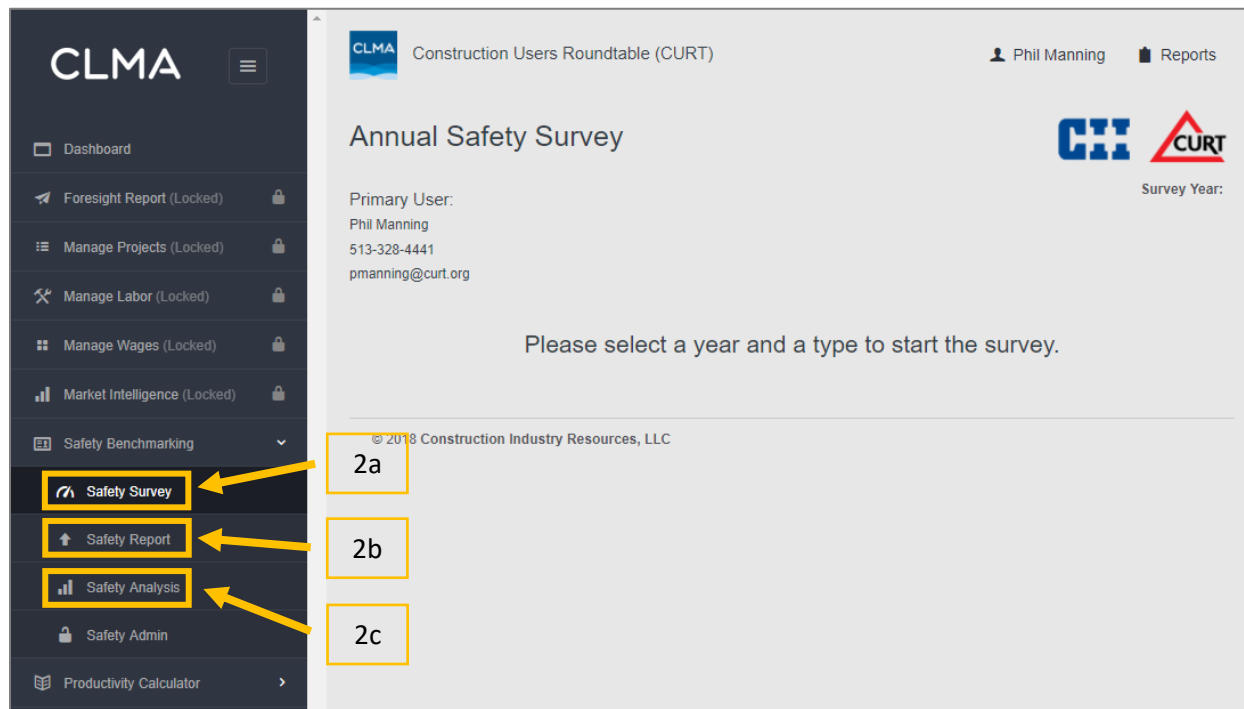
CLMA

Dashboard

Foresight Report (Locked)

Manage Projects (Locked)

Manage Labor (Locked)

Manage Wages (Locked)

Market Intelligence (Locked)

Safety Benchmarking

Safety Survey

Safety Report

Safety Analysis

Safety Admin

Productivity Calculator

CLMA Construction Users Roundtable (CURT)

Phil Manning Reports

Annual Safety Survey

CII CURT

Survey Year:

Primary User:
Phil Manning
513-328-4441
pmanning@curt.org

Please select a year and a type to start the survey.

© 2018 Construction Industry Resources, LLC

2a

2b

2c